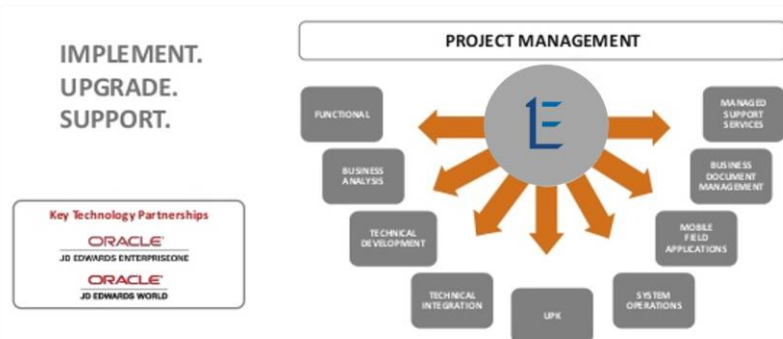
IMPLEMENT.
UPGRADE.
SUPPORT.

Key Technology Partnerships

ORACLE
JD EDWARDS ENTERPRISEONE

ORACLE
JD EDWARDS WORLD

PROJECT MANAGEMENT

1E

FUNCTIONAL

BUSINESS ANALYSIS

TECHNICAL DEVELOPMENT

TECHNICAL INTEGRATION

UPK

SYSTEM OPERATIONS

MOBILE FIELD APPLICATIONS

BUSINESS DOCUMENT MANAGEMENT

MANAGED SUPPORT SERVICES